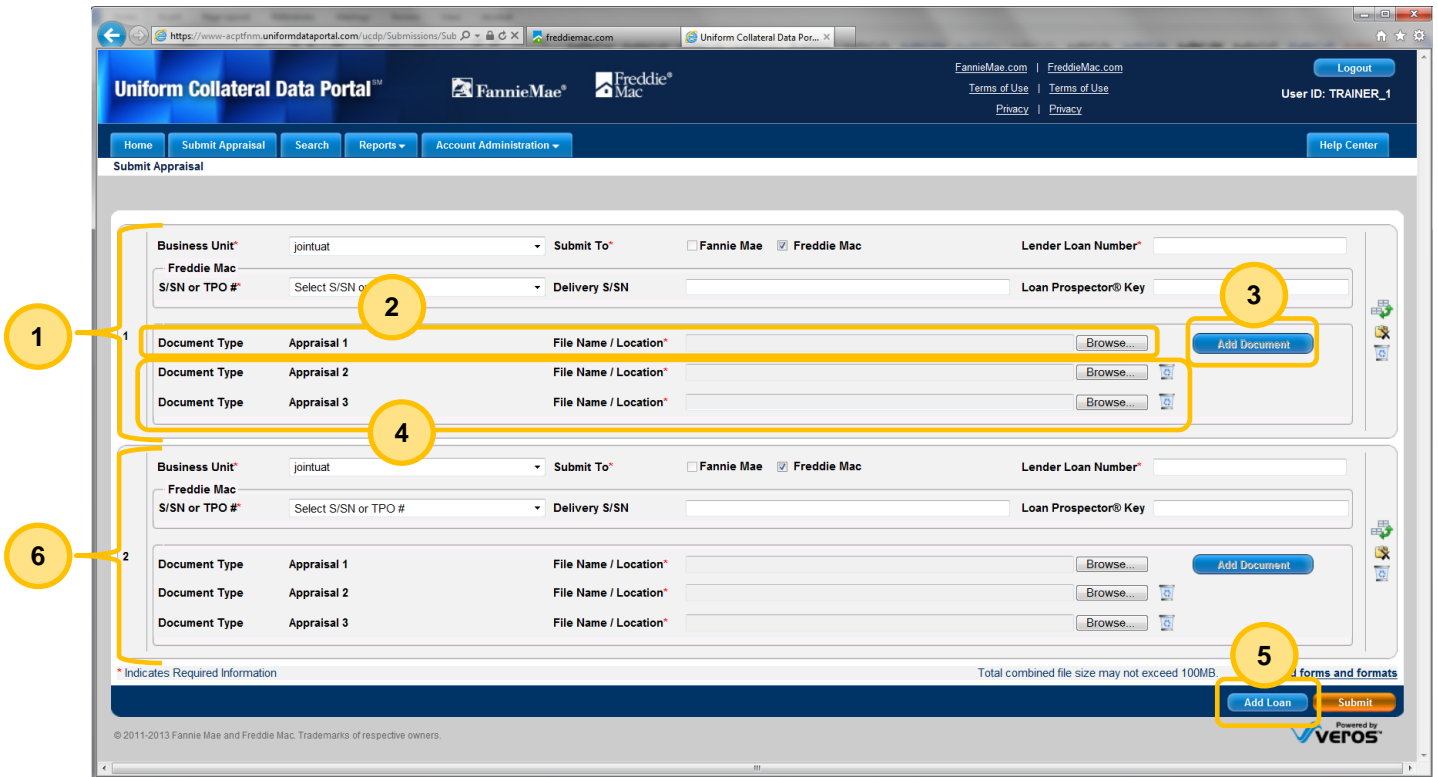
https://www-acptfnm.uniformdataportal.com/ucdp/Submissions/Sub
freddiemac.com
Uniform Collateral Data Por...

Uniform Collateral Data Portal℠
FannieMae
Freddie Mac

FannieMae.com | FreddieMac.com
Terms of Use | Terms of Use
Privacy | Privacy

Logout
User ID: TRAINER_1

Home | Submit Appraisal | Search | Reports | Account Administration | Help Center

Submit Appraisal

1
Business Unit* jointuat
Submit To* Fannie Mae Freddie Mac
Lender Loan Number*
Freddie Mac
S/SN or TPO #* Select S/SN or TPO #
Delivery S/SN
Loan Prospector® Key

2
3
Document Type Appraisal 1 File Name / Location* Browse... Add Document
Document Type Appraisal 2 File Name / Location* Browse...
Document Type Appraisal 3 File Name / Location* Browse...
4

6
2
Business Unit* jointuat
Submit To* Fannie Mae Freddie Mac
Lender Loan Number*
Freddie Mac
S/SN or TPO #* Select S/SN or TPO #
Delivery S/SN
Loan Prospector® Key
Document Type Appraisal 1 File Name / Location* Browse... Add Document
Document Type Appraisal 2 File Name / Location* Browse...
Document Type Appraisal 3 File Name / Location* Browse...

* Indicates Required Information
Total combined file size may not exceed 100MB. 5 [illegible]d forms and formats

Add Loan
Submit

© 2011-2013 Fannie Mae and Freddie Mac. Trademarks of respective owners.
Powered by VEROS